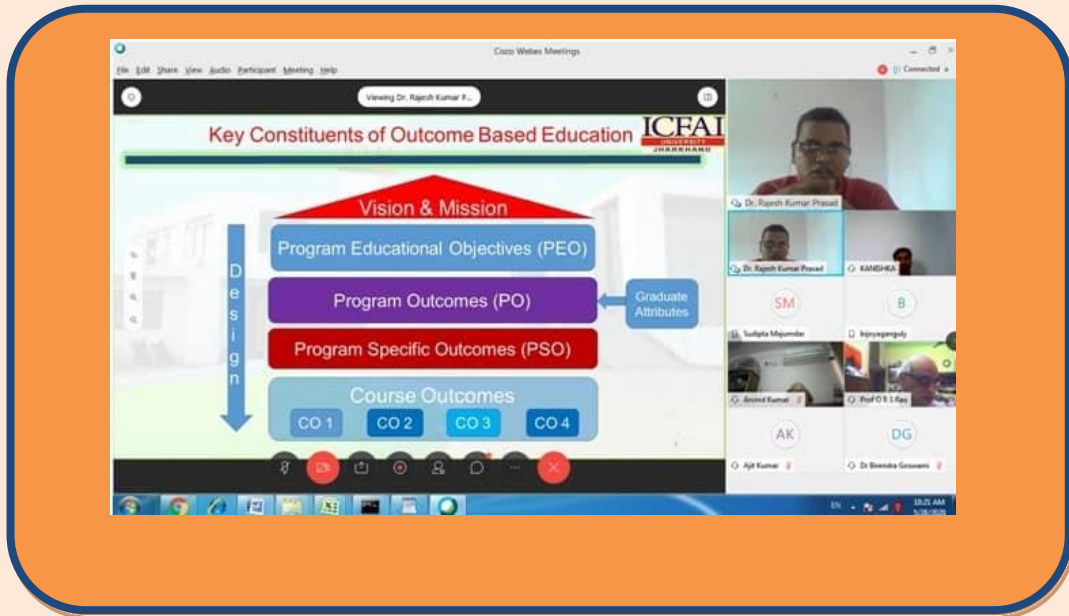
Cisco Webex Meetings

File Edit Share View Audio Participant Meeting Help

Connected

Viewing Dr. Rajesh Kumar P...

Key Constituents of Outcome Based Education

ICFAI UNIVERSITY JHARKHAND

Vision & Mission

Program Educational Objectives (PEO)

Program Outcomes (PO)

Graduate Attributes

Program Specific Outcomes (PSO)

Course Outcomes

CO 1

CO 2

CO 3

CO 4

Design

Dr. Rajesh Kumar Prasad

Dr. Rajesh Kumar Prasad

KANISHKA

SM

Sudipta Majumdar

B

bijoyaganguly

Arvind Kumar

Prof O R S Rao

AK

Ajit Kumar

DG

Dr Birendra Goswami

EN

10:21 AM
5/28/2020